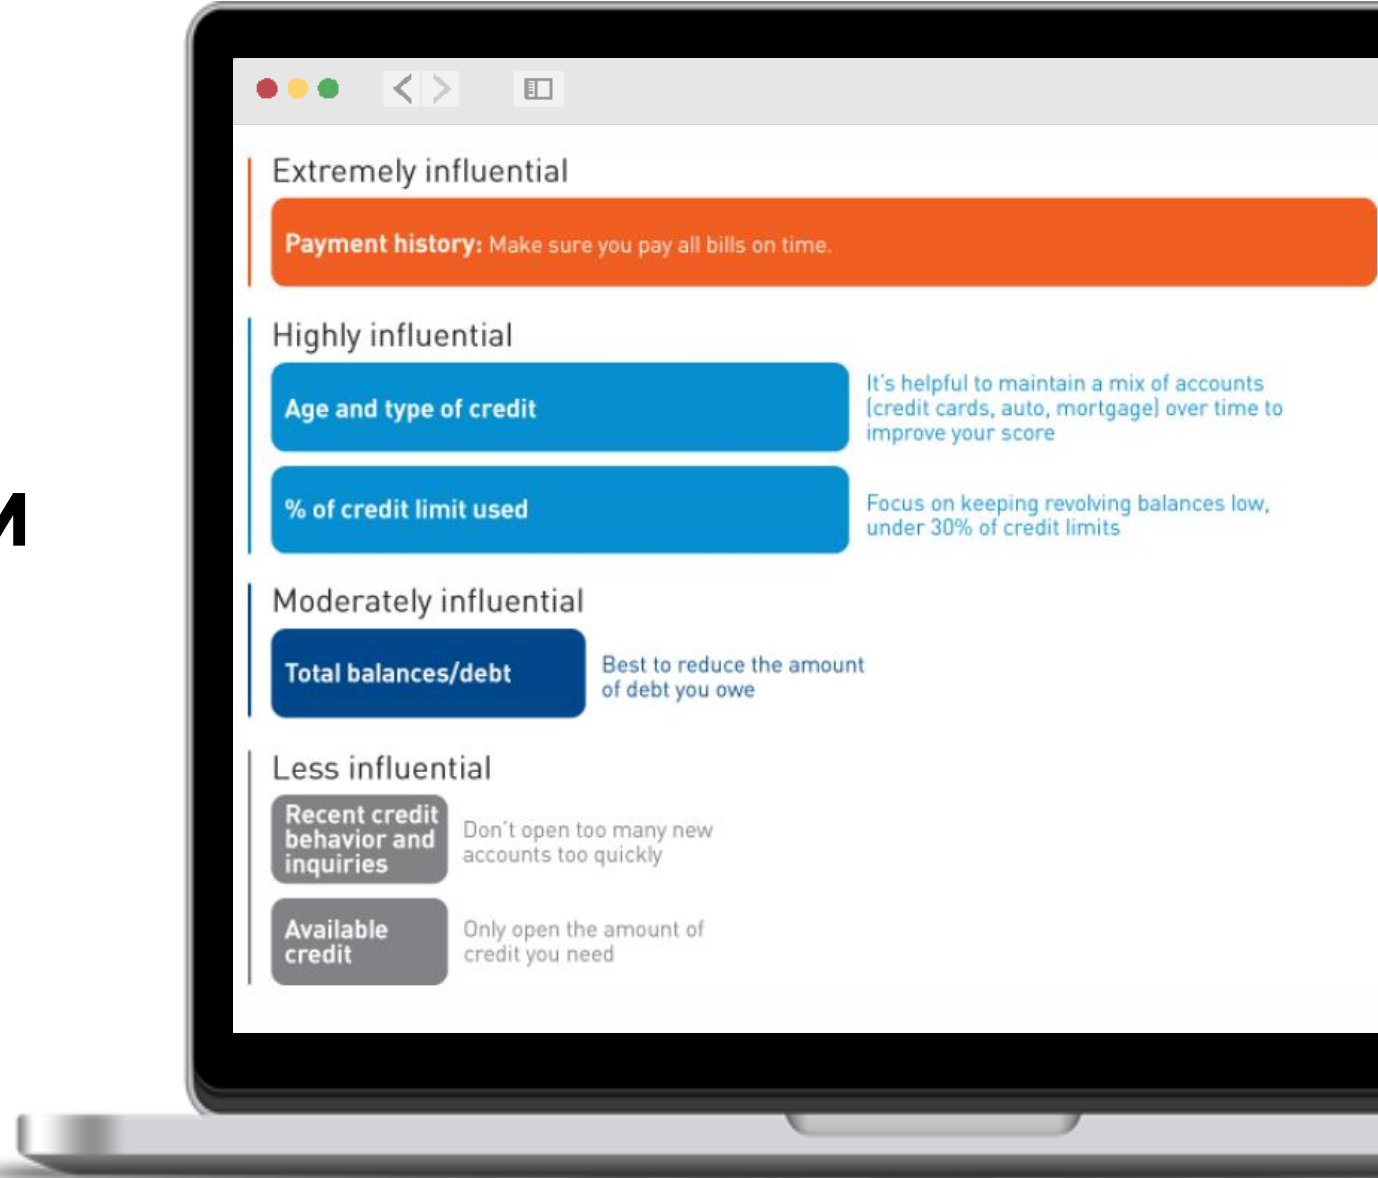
Extremely influential

Payment history: Make sure you pay all bills on time.

Highly influential

Age and type of credit

It's helpful to maintain a mix of accounts (credit cards, auto, mortgage) over time to improve your score

% of credit limit used

Focus on keeping revolving balances low, under 30% of credit limits

Moderately influential

Total balances/debt

Best to reduce the amount of debt you owe

Less influential

Recent credit behavior and inquiries

Don't open too many new accounts too quickly

Available credit

Only open the amount of credit you need